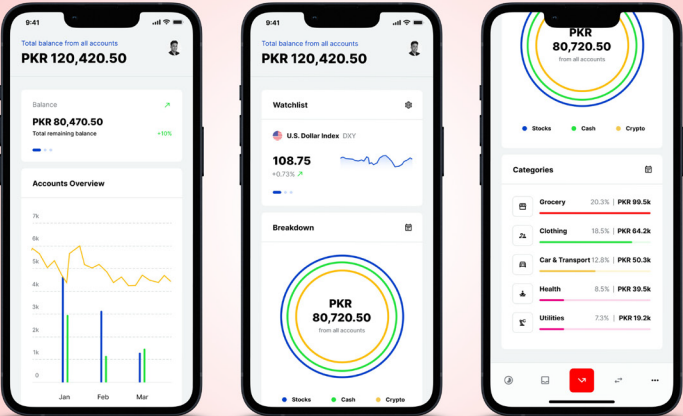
9:41

Total balance from all accounts

PKR 120,420.50

Balance

PKR 80,470.50

Total remaining balance

+10%

Accounts Overview

7k
6k
5k
4k
3k
2k
1k
0

Jan
Feb
Mar

9:41

Total balance from all accounts

PKR 120,420.50

Watchlist

U.S. Dollar Index DXY

108.75

+0.73%

Breakdown

PKR
80,720.50
from all accounts

Stocks
Cash
Crypto

PKR
80,720.50
from all accounts

Stocks
Cash
Crypto

Categories

| Grocery | 20.3% | PKR 99.5k |
|---|---|---|
| Clothing | 18.5% | PKR 64.2k |
| Car & Transport | 12.8% | PKR 50.3k |
| Health | 8.5% | PKR 39.5k |
| Utilities | 7.3% | PKR 19.2k |